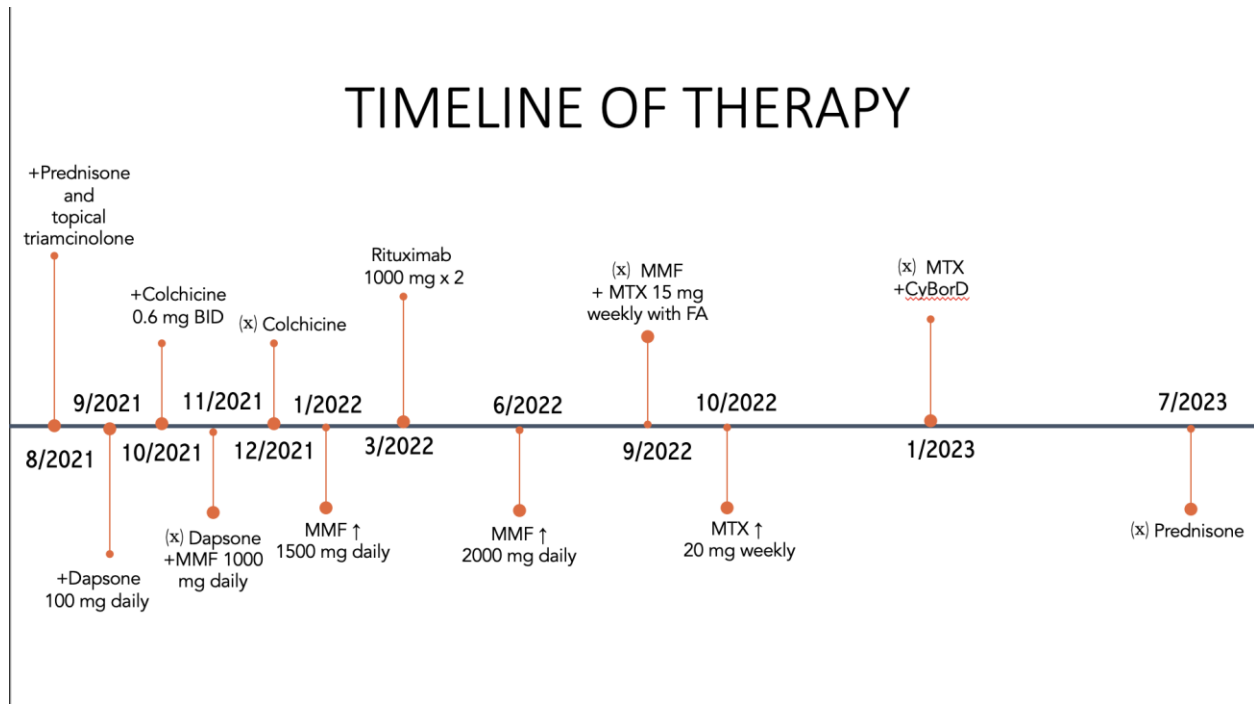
TIMELINE OF THERAPY

+Prednisone and topical triamcinolone

8/2021

9/2021

+Dapsone 100 mg daily

+Colchicine 0.6 mg BID

10/2021

11/2021

(x) Dapsone +MMF 1000 mg daily

(x) Colchicine

12/2021

1/2022

MMF ↑ 1500 mg daily

Rituximab 1000 mg x 2

3/2022

6/2022

MMF ↑ 2000 mg daily

(x) MMF + MTX 15 mg weekly with FA

9/2022

10/2022

MTX ↑ 20 mg weekly

(x) MTX +CyBorD

1/2023

7/2023

(x) Prednisone